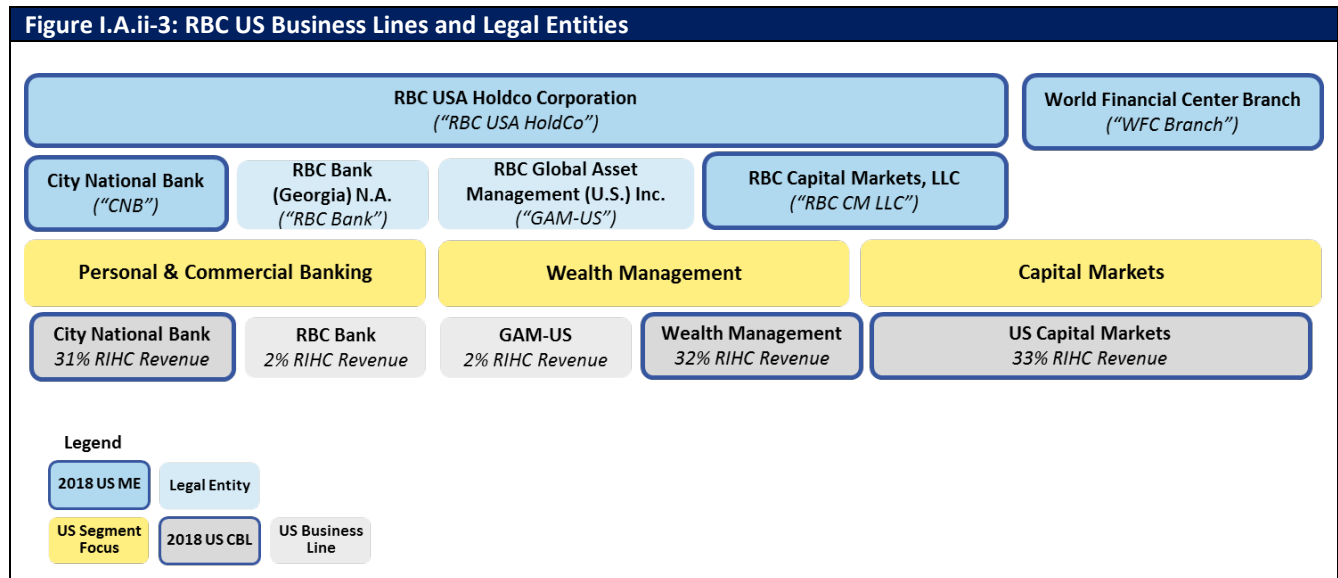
Figure I.A.ii-3: RBC US Business Lines and Legal Entities

RBC USA Holdco Corporation
("RBC USA HoldCo")

World Financial Center Branch
("WFC Branch")

City National Bank
("CNB")

RBC Bank
(Georgia) N.A.
("RBC Bank")

RBC Global Asset
Management (U.S.) Inc.
("GAM-US")

RBC Capital Markets, LLC
("RBC CM LLC")

Personal & Commercial Banking

Wealth Management

Capital Markets

City National Bank
31% RIHC Revenue

RBC Bank
2% RIHC Revenue

GAM-US
2% RIHC Revenue

Wealth Management
32% RIHC Revenue

US Capital Markets
33% RIHC Revenue

Legend

2018 US ME

Legal Entity

US Segment Focus

2018 US CBL

US Business Line